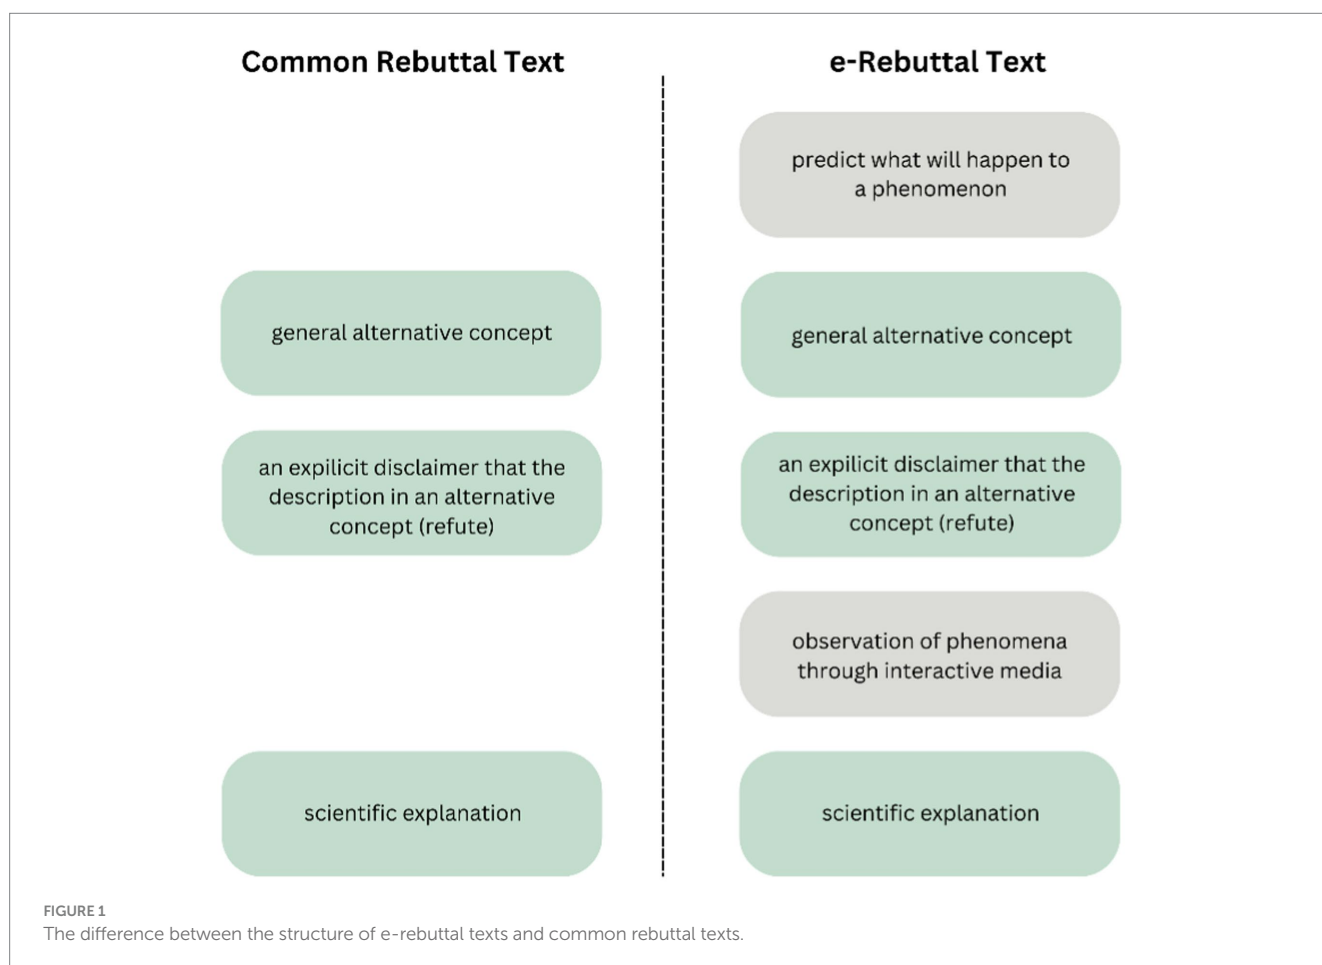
Common Rebuttal Text

general alternative concept

an expilicit disclaimer that the description in an alternative concept (refute)

scientific explanation

e-Rebuttal Text

predict what will happen to a phenomenon

general alternative concept

an expilicit disclaimer that the description in an alternative concept (refute)

observation of phenomena through interactive media

scientific explanation

FIGURE 1
The difference between the structure of e-rebuttal texts and common rebuttal texts.